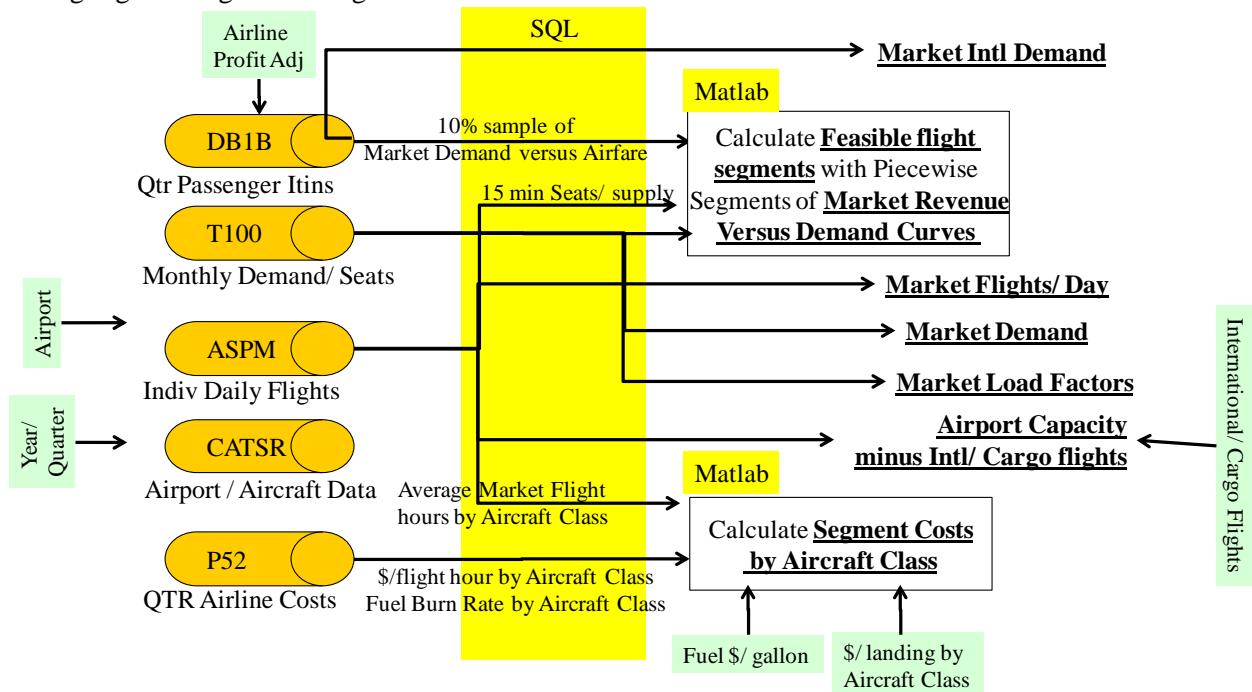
SQL

Airline Profit Adj

Market Intl Demand

Matlab

DB1B
Qtr Passenger Itins

10% sample of Market Demand versus Airfare

Calculate **Feasible flight segments** with Piecewise Segments of **Market Revenue Versus Demand Curves**

15 min Seats/ supply

T100
Monthly Demand/ Seats

Market Flights/ Day

Airport

ASPM
Indiv Daily Flights

Market Demand

Market Load Factors

International/ Cargo Flights

Year/ Quarter

CATSR
Airport / Aircraft Data

Airport Capacity minus Intl/ Cargo flights

Matlab

Average Market Flight hours by Aircraft Class

P52
QTR Airline Costs

$/flight hour by Aircraft Class
Fuel Burn Rate by Aircraft Class

Calculate **Segment Costs by Aircraft Class**

Fuel $/ gallon

$/ landing by Aircraft Class